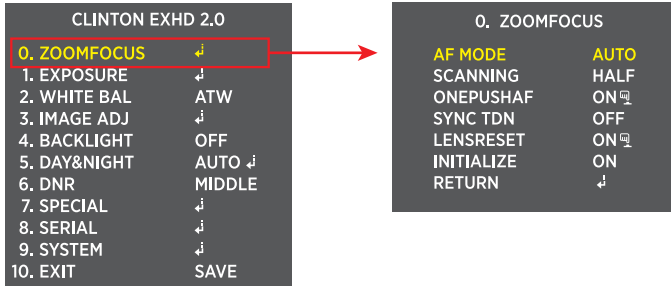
CLINTON EXHD 2.0

| | |
|---|---|
| 0. ZOOMFOCUS | ↲ |
| 1. EXPOSURE | ↲ |
| 2. WHITE BAL | ATW |
| 3. IMAGE ADJ | ↲ |
| 4. BACKLIGHT | OFF |
| 5. DAY&NIGHT | AUTO ↲ |
| 6. DNR | MIDDLE |
| 7. SPECIAL | ↲ |
| 8. SERIAL | ↲ |
| 9. SYSTEM | ↲ |
| 10. EXIT | SAVE |

0. ZOOMFOCUS

| | |
|---|---|
| AF MODE | AUTO |
| SCANNING | HALF |
| ONEPUSHAF | ON |
| SYNC TDN | OFF |
| LENSRESET | ON |
| INITIALIZE | ON |
| RETURN | ↲ |